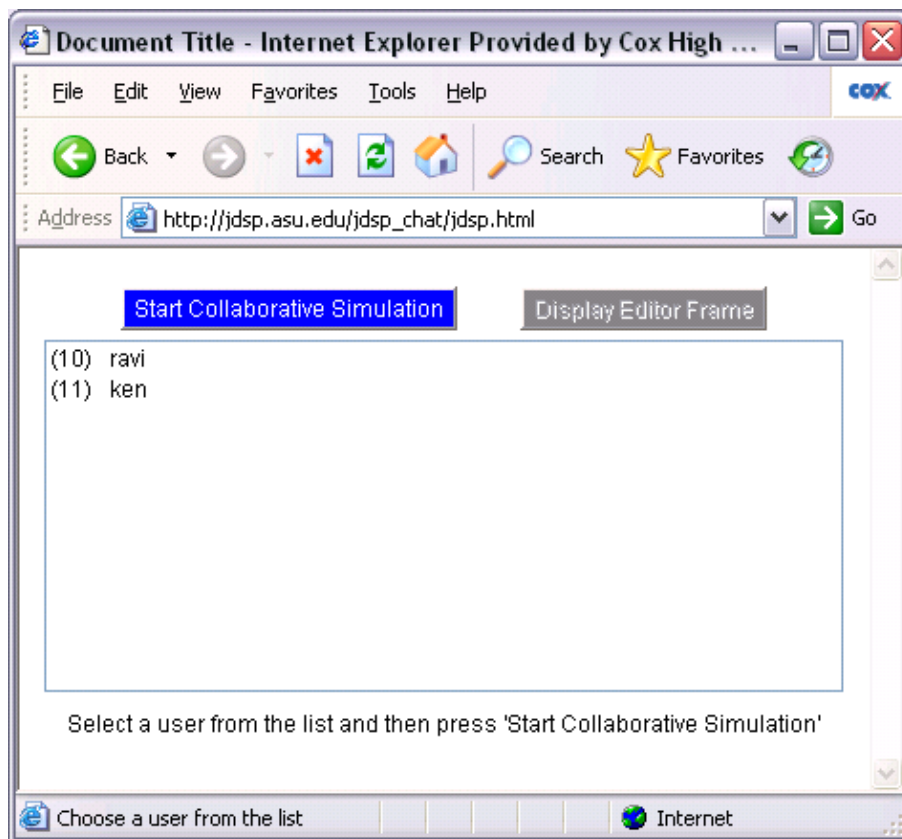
Document Title - Internet Explorer Provided by Cox High ...

File Edit View Favorites Tools Help

cox

Back Search Favorites

Address http://jdsp.asu.edu/jdsp_chat/jdsp.html Go

Start Collaborative Simulation

Display Editor Frame

(10) ravi
(11) ken

Select a user from the list and then press 'Start Collaborative Simulation'

Choose a user from the list

Internet